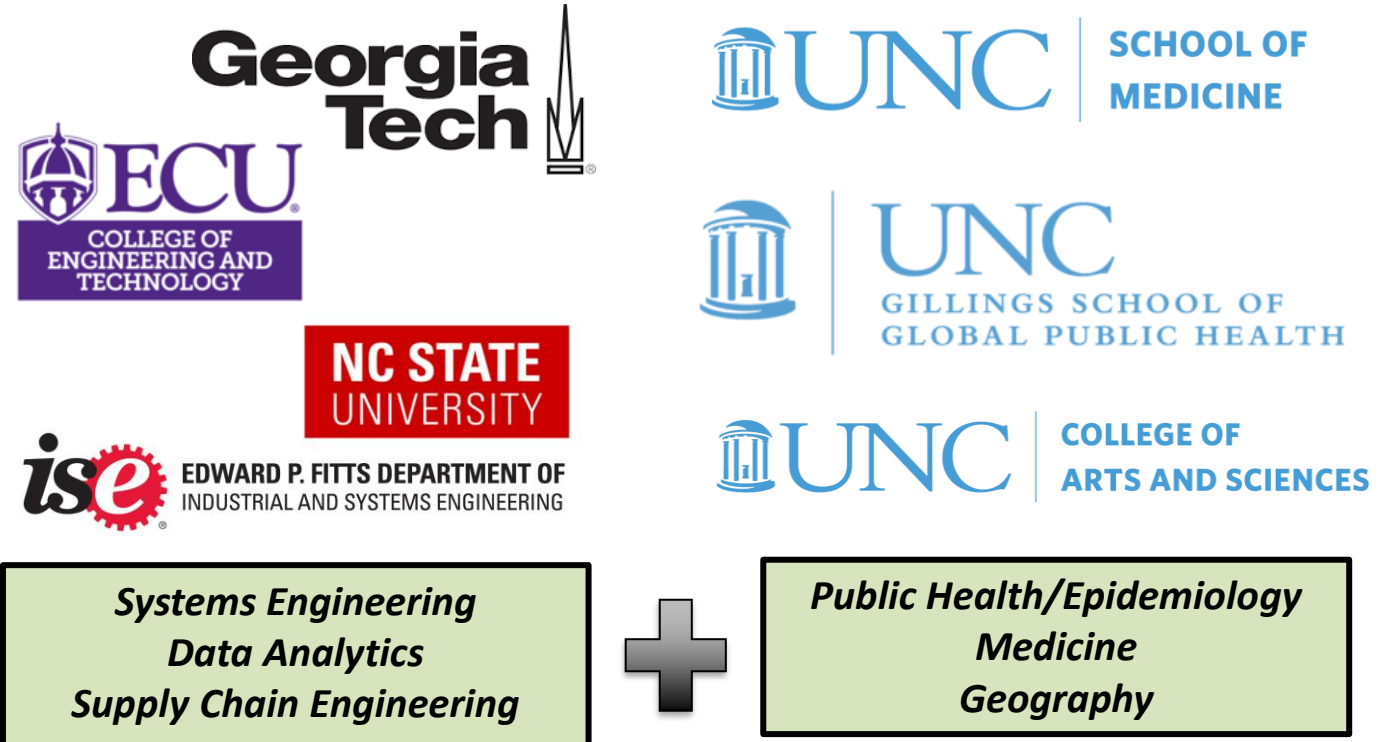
Georgia Tech

ECU
COLLEGE OF ENGINEERING AND TECHNOLOGY

NC STATE UNIVERSITY

ise
EDWARD P. FITTS DEPARTMENT OF INDUSTRIAL AND SYSTEMS ENGINEERING

UNC | SCHOOL OF MEDICINE

UNC
GILLINGS SCHOOL OF GLOBAL PUBLIC HEALTH

UNC | COLLEGE OF ARTS AND SCIENCES

Systems Engineering
Data Analytics
Supply Chain Engineering

Public Health/Epidemiology
Medicine
Geography